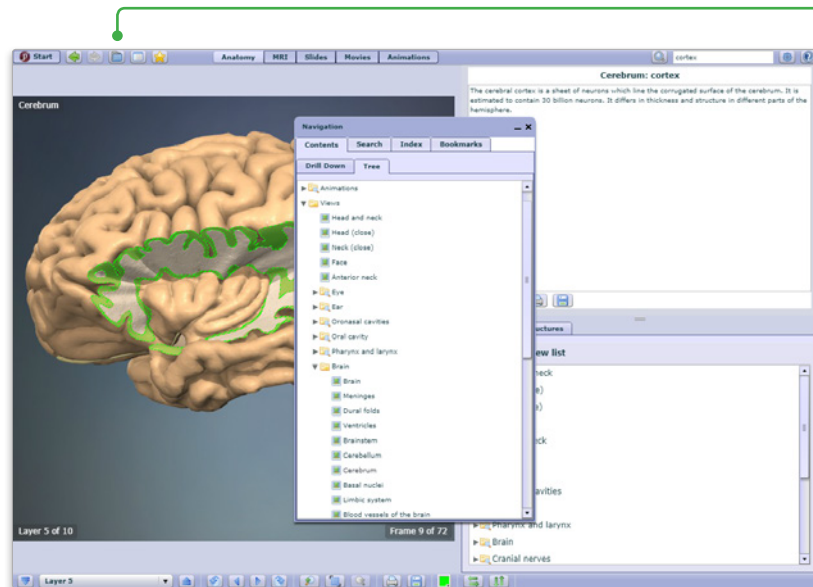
Start

Anatomy | MRI | Slides | Movies | Animations

cortex

Cerebrum

Cerebrum: cortex

The cerebral cortex is a sheet of neurons which line the corrugated surface of the cerebrum. It is estimated to contain 30 billion neurons. It differs in thickness and structure in different parts of the hemisphere.

Navigation

Contents | Search | Index | Bookmarks

Drill Down | Tree

Animations
Views
Head and neck
Head (close)
Neck (close)
Face
Anterior neck
Eye
Ear
Oronasal cavities
Oral cavity
Pharynx and larynx
Brain
Brain
Meninges
Dural folds
Ventricles
Brainstem
Cerebellum
Cerebrum
Basal nuclei
Limbic system
Blood vessels of the brain

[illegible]uctures

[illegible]ew list

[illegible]neck
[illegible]e)
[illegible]s)
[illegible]ck
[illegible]avities
Pharynx and larynx
Brain
Cranial nerves

Layer 5 of 10

Frame 9 of 72

Layer 5